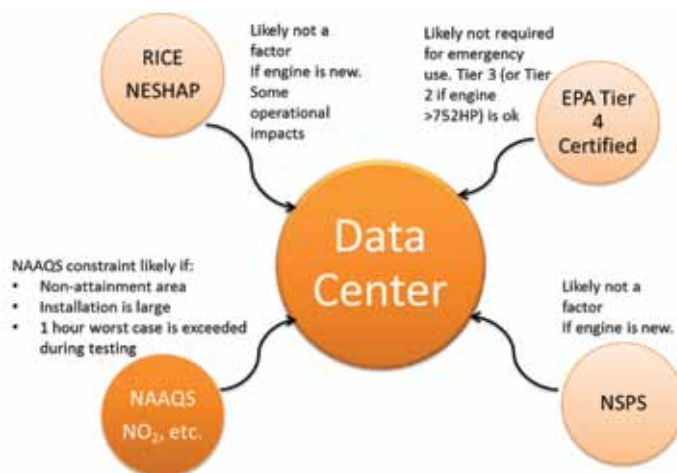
RICE NESHAP

Likely not a factor If engine is new. Some operational impacts

Likely not required for emergency use. Tier 3 (or Tier 2 if engine >752HP) is ok

EPA Tier 4 Certified

Data Center

NAAQS constraint likely if:
- Non-attainment area
- Installation is large
- 1 hour worst case is exceeded during testing

Likely not a factor If engine is new.

NAAQS $NO_2$, etc.

NSPS